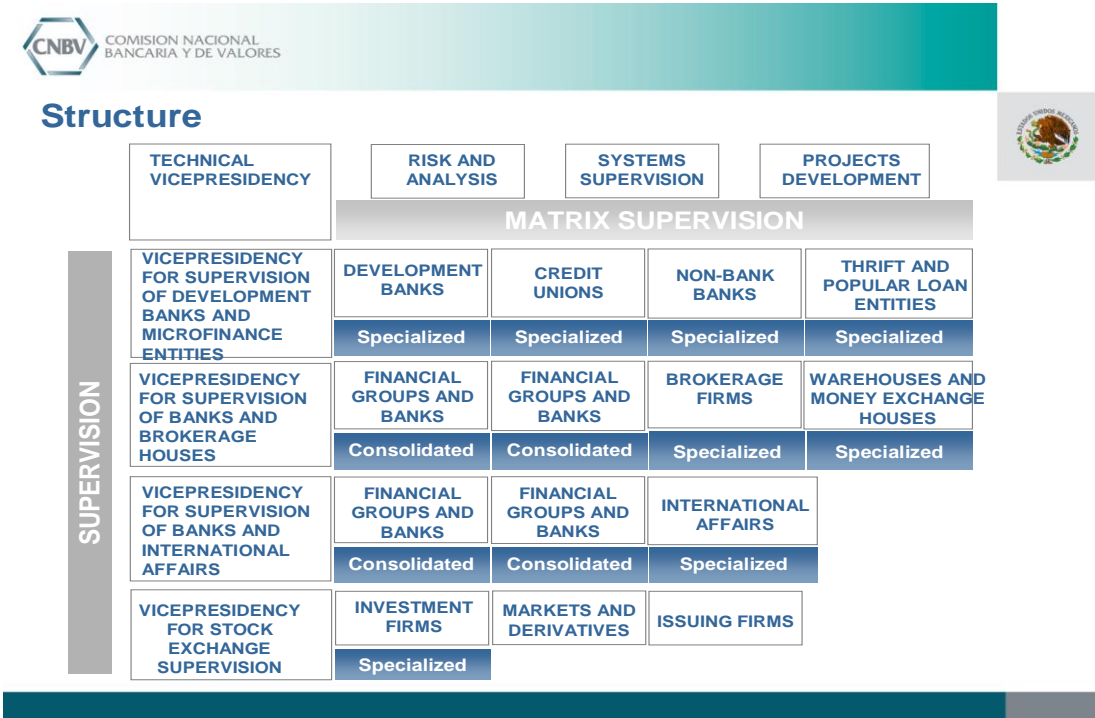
CNBV COMISION NACIONAL BANCARIA Y DE VALORES

ESTADOS UNIDOS MEXICANOS

Structure

TECHNICAL VICEPRESIDENCY

RISK AND ANALYSIS

SYSTEMS SUPERVISION

PROJECTS DEVELOPMENT

MATRIX SUPERVISION

SUPERVISION

VICEPRESIDENCY FOR SUPERVISION OF DEVELOPMENT BANKS AND MICROFINANCE ENTITIES

DEVELOPMENT BANKS
Specialized

CREDIT UNIONS
Specialized

NON-BANK BANKS
Specialized

THRIFT AND POPULAR LOAN ENTITIES
Specialized

VICEPRESIDENCY FOR SUPERVISION OF BANKS AND BROKERAGE HOUSES

FINANCIAL GROUPS AND BANKS
Consolidated

FINANCIAL GROUPS AND BANKS
Consolidated

BROKERAGE FIRMS
Specialized

WAREHOUSES AND MONEY EXCHANGE HOUSES
Specialized

VICEPRESIDENCY FOR SUPERVISION OF BANKS AND INTERNATIONAL AFFAIRS

FINANCIAL GROUPS AND BANKS
Consolidated

FINANCIAL GROUPS AND BANKS
Consolidated

INTERNATIONAL AFFAIRS
Specialized

VICEPRESIDENCY FOR STOCK EXCHANGE SUPERVISION

INVESTMENT FIRMS
Specialized

MARKETS AND DERIVATIVES

ISSUING FIRMS